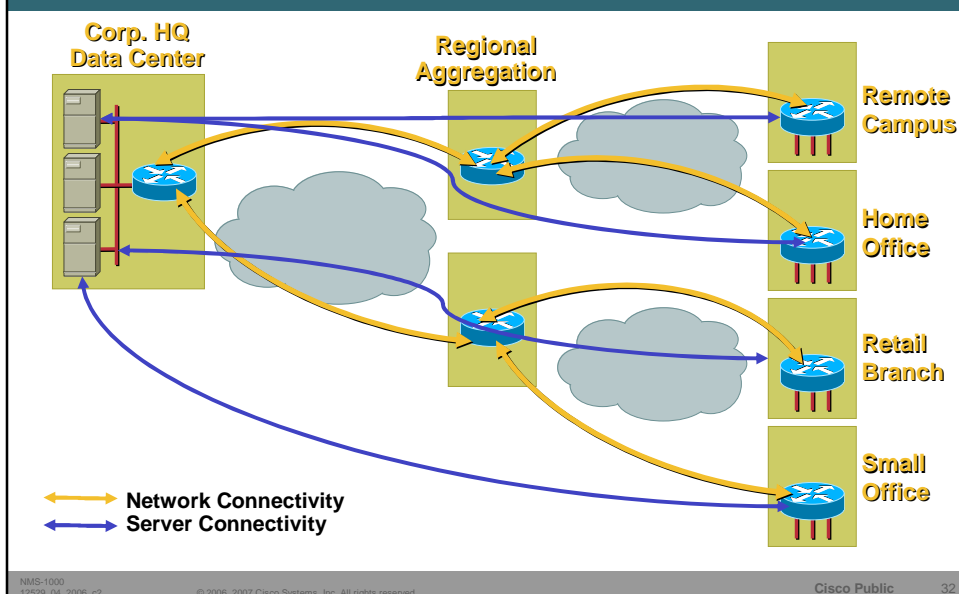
Corp. HQ Data Center

Regional Aggregation

Remote Campus

Home Office

Retail Branch

Small Office

Network Connectivity
Server Connectivity

NMS-1000
12529_04_2006_c2

© 2006, 2007 Cisco Systems, Inc. All rights reserved.

Cisco Public

32